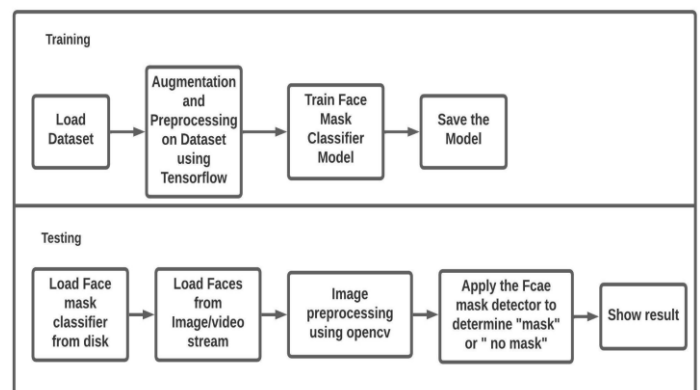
Training

Load Dataset

Augmentation and Preprocessing on Dataset using Tensorflow

Train Face Mask Classifier Model

Save the Model

Testing

Load Face mask classifier from disk

Load Faces from Image/video stream

Image preprocessing using opencv

Apply the Fcae mask detector to determine "mask" or " no mask"

Show result